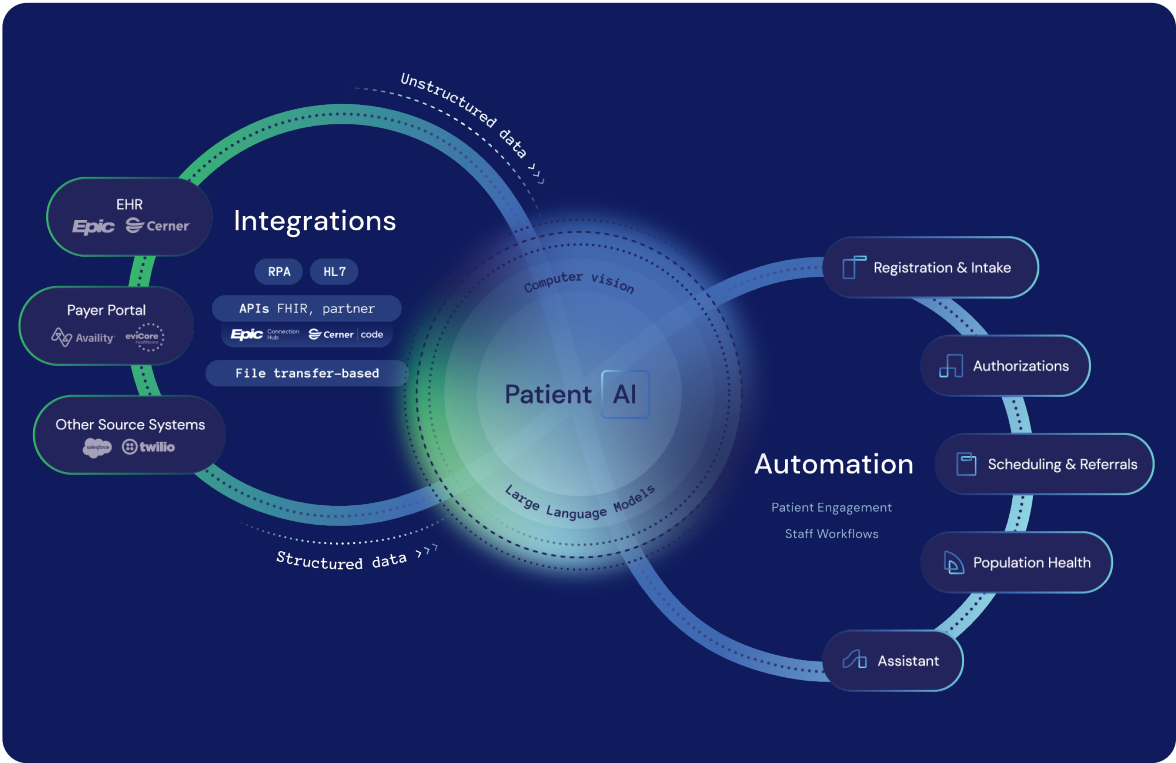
Unstructured data ›››

EHR
Epic Cerner

Payer Portal
Availity eviCore healthcare

Other Source Systems
salesforce twilio

Integrations

RPA
HL7
APIs FHIR, partner
Epic Connection Hub Cerner | code
File transfer-based

Computer vision

Patient AI

Large Language Models

Structured data ›››

Automation

Patient Engagement
Staff Workflows

Registration & Intake
Authorizations
Scheduling & Referrals
Population Health
Assistant